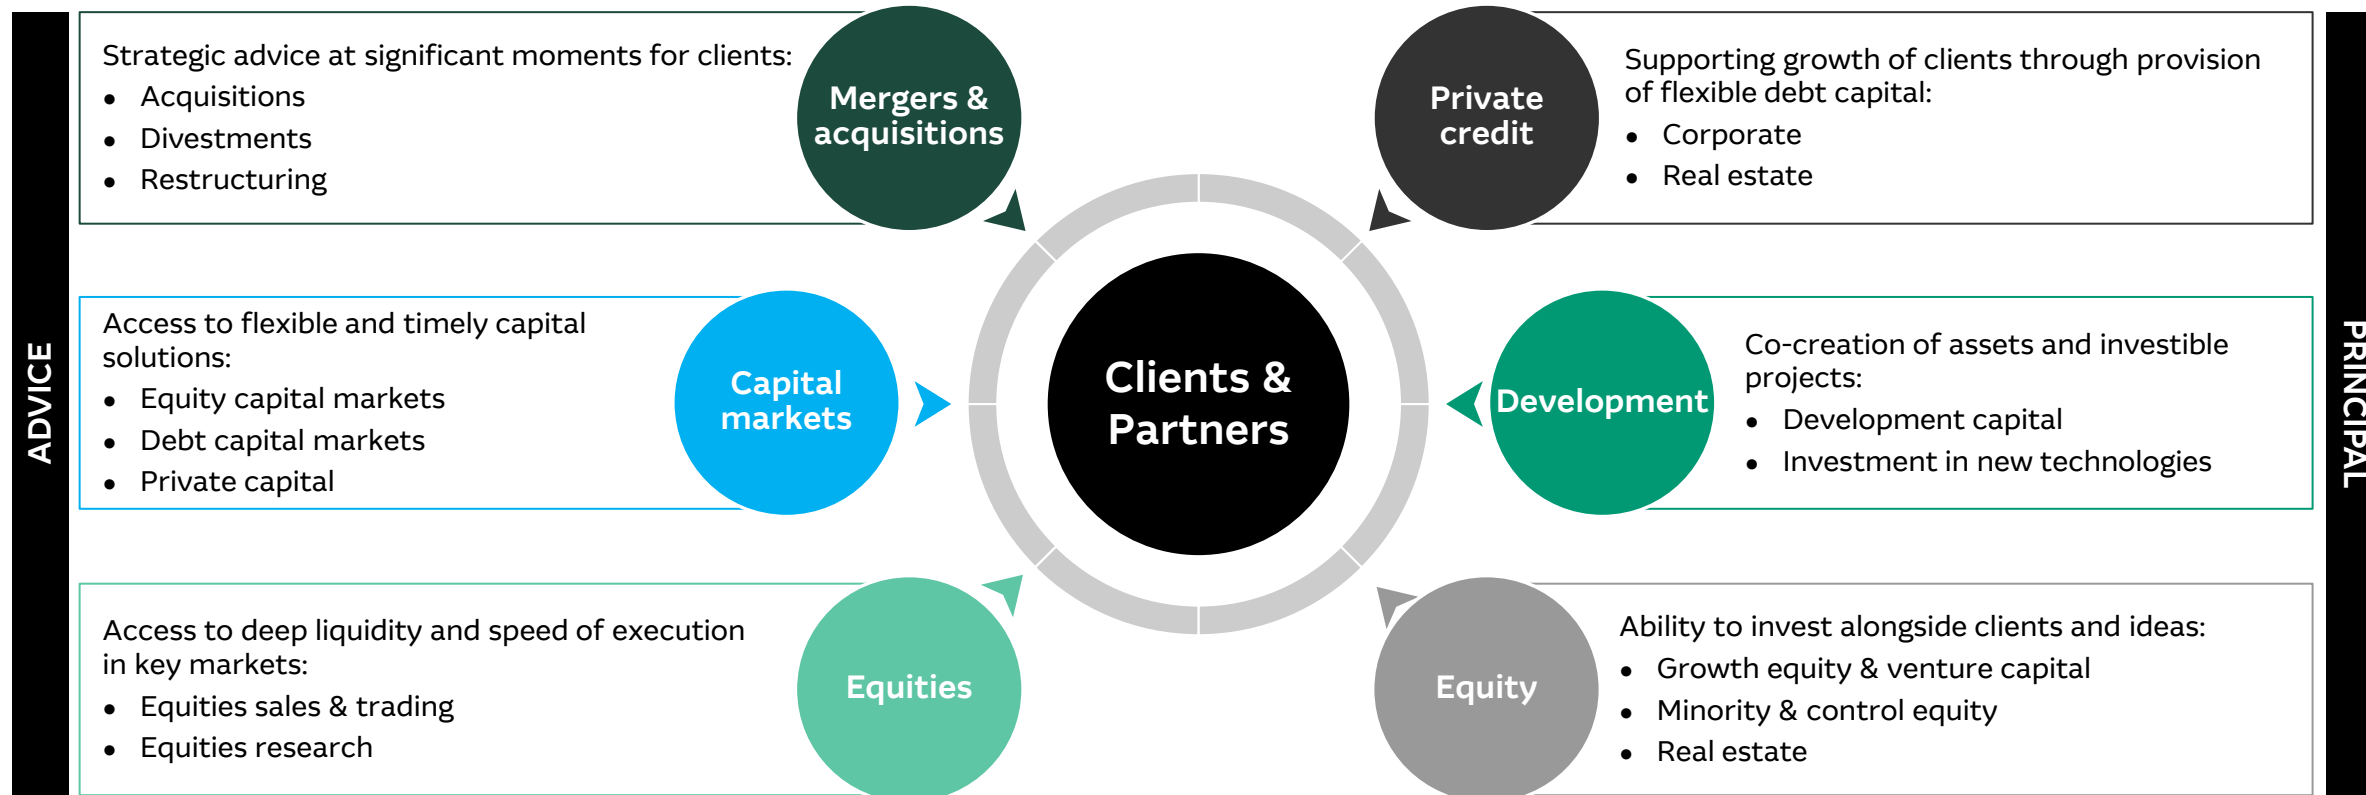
ADVICE

Strategic advice at significant moments for clients:
- Acquisitions
- Divestments
- Restructuring

Mergers & acquisitions

Private credit

Supporting growth of clients through provision of flexible debt capital:
- Corporate
- Real estate

Access to flexible and timely capital solutions:
- Equity capital markets
- Debt capital markets
- Private capital

Capital markets

Clients & Partners

Development

Co-creation of assets and investible projects:
- Development capital
- Investment in new technologies

Access to deep liquidity and speed of execution in key markets:
- Equities sales & trading
- Equities research

Equities

Equity

Ability to invest alongside clients and ideas:
- Growth equity & venture capital
- Minority & control equity
- Real estate

PRINCIPAL